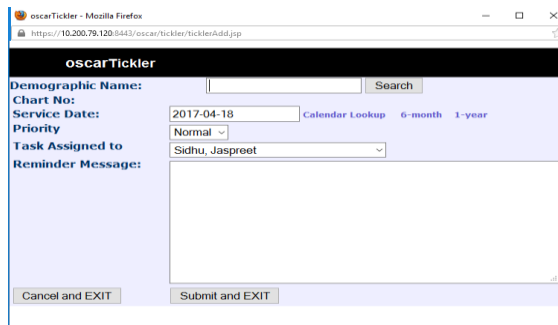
oscarTickler - Mozilla Firefox

https://10.200.79.120:8443/oscar/tickler/ticklerAdd.jsp

oscarTickler

Demographic Name: Search
Chart No:
Service Date: 2017-04-18 Calendar Lookup 6-month 1-year
Priority Normal
Task Assigned to Sidhu, Jaspreet
Reminder Message:

Cancel and EXIT Submit and EXIT